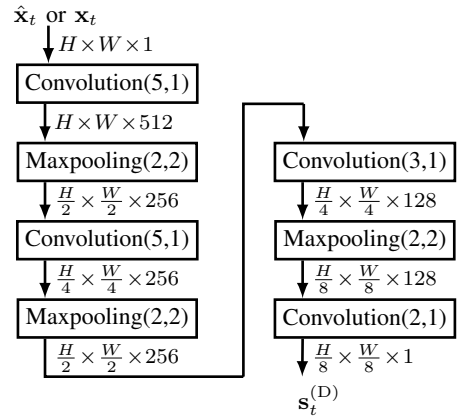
$\hat{\mathbf{x}}_t$ or $\mathbf{x}_t$

$H \times W \times 1$

Convolution(5,1)

$H \times W \times 512$

Maxpooling(2,2)

$\frac{H}{2} \times \frac{W}{2} \times 256$

Convolution(5,1)

$\frac{H}{4} \times \frac{W}{4} \times 256$

Maxpooling(2,2)

$\frac{H}{2} \times \frac{W}{2} \times 256$

Convolution(3,1)

$\frac{H}{4} \times \frac{W}{4} \times 128$

Maxpooling(2,2)

$\frac{H}{8} \times \frac{W}{8} \times 128$

Convolution(2,1)

$\frac{H}{8} \times \frac{W}{8} \times 1$

$\mathbf{s}_t^{(\mathrm{D})}$